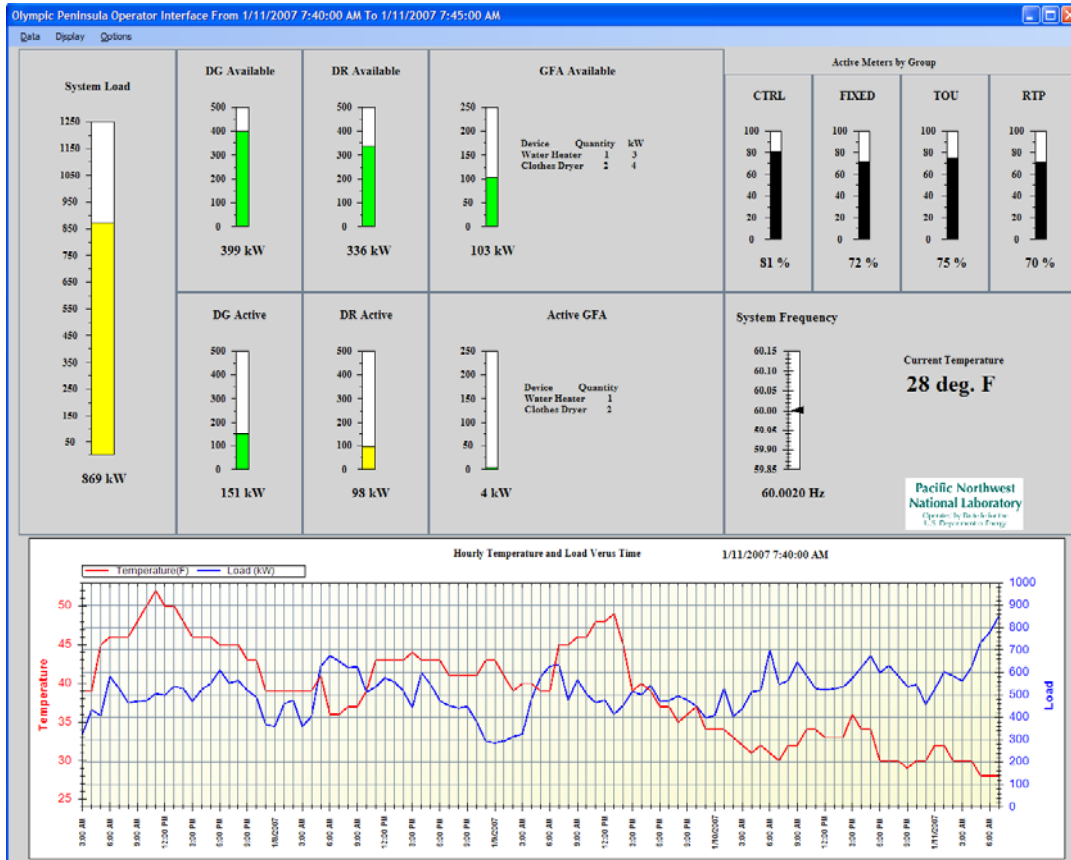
Olympic Peninsula Operator Interface From 1/11/2007 7:40:00 AM To 1/11/2007 7:45:00 AM

Data Display Options

System Load

1250
1150
1050
950
850
750
650
550
450
350
250
150
50

869 kW

DG Available

500
400
300
200
100
0

399 kW

DR Available

500
400
300
200
100
0

336 kW

GFA Available

250
200
150
100
50
0

| Device | Quantity | kW |
|---|---|---|
| Water Heater | 1 | 3 |
| Clothes Dryer | 2 | 4 |

103 kW

Active Meters by Group

CTRL
100
80
60
40
20
0
81 %

FIXED
100
80
60
40
20
0
72 %

TOU
100
80
60
40
20
0
75 %

RTP
100
80
60
40
20
0
70 %

DG Active

500
400
300
200
100
0

151 kW

DR Active

500
400
300
200
100
0

98 kW

Active GFA

250
200
150
100
50
0

| Device | Quantity |
|---|---|
| Water Heater | 1 |
| Clothes Dryer | 2 |

4 kW

System Frequency

60.15
60.10
60.05
60.00
59.95
59.90
59.85

60.0020 Hz

Current Temperature
28 deg. F

Pacific Northwest National Laboratory
Operated by Battelle for the U.S. Department of Energy

Hourly Temperature and Load Verus Time 1/11/2007 7:40:00 AM

Temperature(F) Load (kW)

Temperature
50
45
40
35
30
25

Load
1000
900
800
700
600
500
400
300
200
100
0

3:00 AM 6:00 AM 9:00 AM 12:00 PM 3:00 PM 6:00 PM 9:00 PM 1/9/2007 3:00 AM 6:00 AM 9:00 AM 12:00 PM 3:00 PM 6:00 PM 9:00 PM 1/9/2007 3:00 AM 6:00 AM 9:00 AM 12:00 PM 3:00 PM 6:00 PM 9:00 PM 1/10/2007 3:00 AM 6:00 AM 9:00 AM 12:00 PM 3:00 PM 6:00 PM 9:00 PM 1/11/2007 3:00 AM 6:00 AM